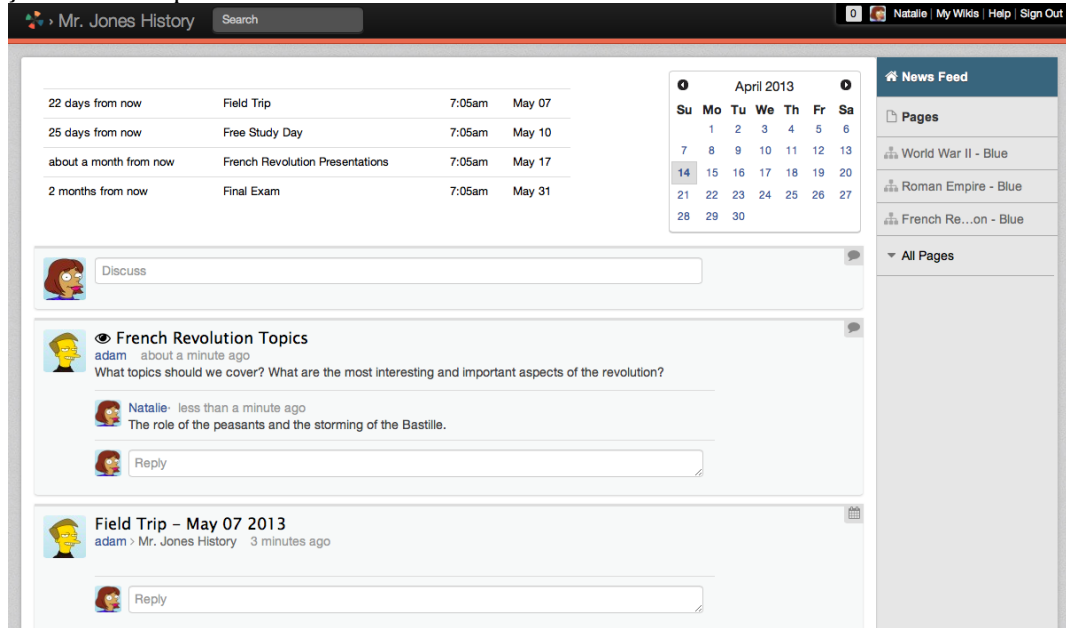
› Mr. Jones History

Search

0 Natalie | My Wikis | Help | Sign Out

| | | | |
|---|---|---|---|
| 22 days from now | Field Trip | 7:05am | May 07 |
| 25 days from now | Free Study Day | 7:05am | May 10 |
| about a month from now | French Revolution Presentations | 7:05am | May 17 |
| 2 months from now | Final Exam | 7:05am | May 31 |

April 2013

| Su | Mo | Tu | We | Th | Fr | Sa |
|---|---|---|---|---|---|---|
| | 1 | 2 | 3 | 4 | 5 | 6 |
| 7 | 8 | 9 | 10 | 11 | 12 | 13 |
| 14 | 15 | 16 | 17 | 18 | 19 | 20 |
| 21 | 22 | 23 | 24 | 25 | 26 | 27 |
| 28 | 29 | 30 | | | | |

News Feed

Pages

World War II - Blue

Roman Empire - Blue

French Re...on - Blue

All Pages

Discuss

French Revolution Topics
adam about a minute ago
What topics should we cover? What are the most interesting and important aspects of the revolution?

Natalie· less than a minute ago
The role of the peasants and the storming of the Bastille.

Reply

Field Trip – May 07 2013
adam › Mr. Jones History 3 minutes ago

Reply